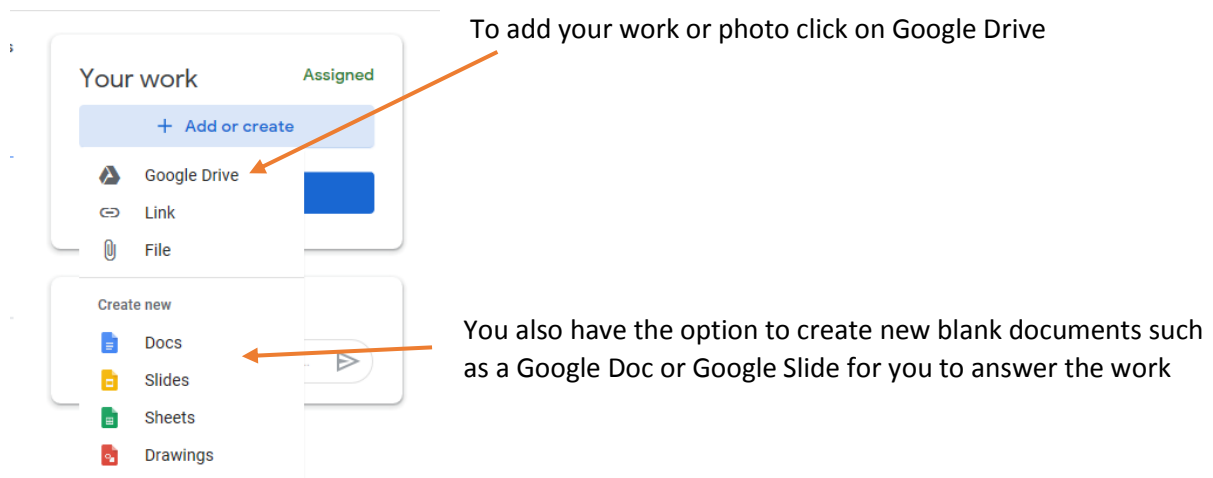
Your work
Assigned
+ Add or create
Google Drive
Link
File
Create new
Docs
Slides
Sheets
Drawings

To add your work or photo click on Google Drive

You also have the option to create new blank documents such as a Google Doc or Google Slide for you to answer the work